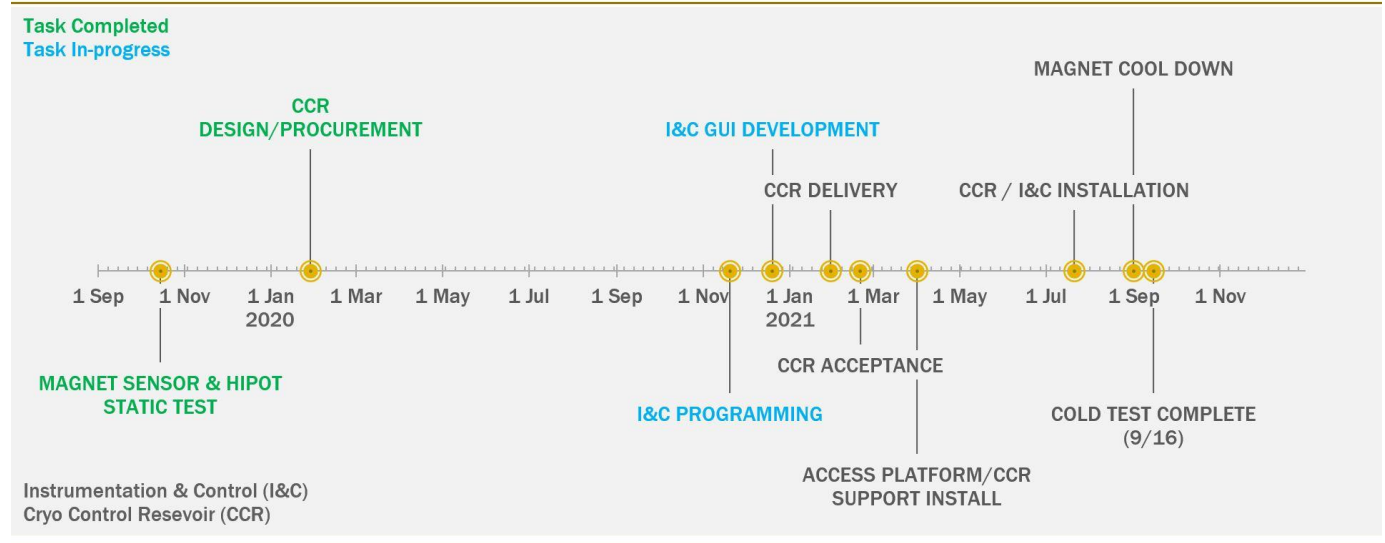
Task Completed
Task In-progress

MAGNET COOL DOWN

CCR
DESIGN/PROCUREMENT

I&C GUI DEVELOPMENT

CCR DELIVERY

CCR / I&C INSTALLATION

1 Sep 1 Nov 1 Jan 2020 1 Mar 1 May 1 Jul 1 Sep 1 Nov 1 Jan 2021 1 Mar 1 May 1 Jul 1 Sep 1 Nov

CCR ACCEPTANCE

MAGNET SENSOR & HIPOT
STATIC TEST

I&C PROGRAMMING

COLD TEST COMPLETE
(9/16)

ACCESS PLATFORM/CCR
SUPPORT INSTALL

Instrumentation & Control (I&C)
Cryo Control Resevoir (CCR)